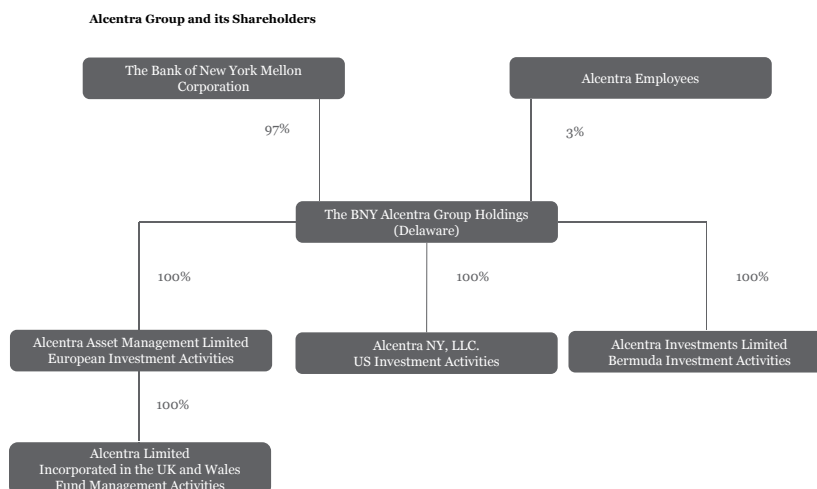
Alcentra Group and its Shareholders

The Bank of New York Mellon Corporation

Alcentra Employees

97%

3%

The BNY Alcentra Group Holdings (Delaware)

100%

100%

100%

Alcentra Asset Management Limited European Investment Activities

Alcentra NY, LLC. US Investment Activities

Alcentra Investments Limited Bermuda Investment Activities

100%

Alcentra Limited Incorporated in the UK and Wales Fund Management Activities